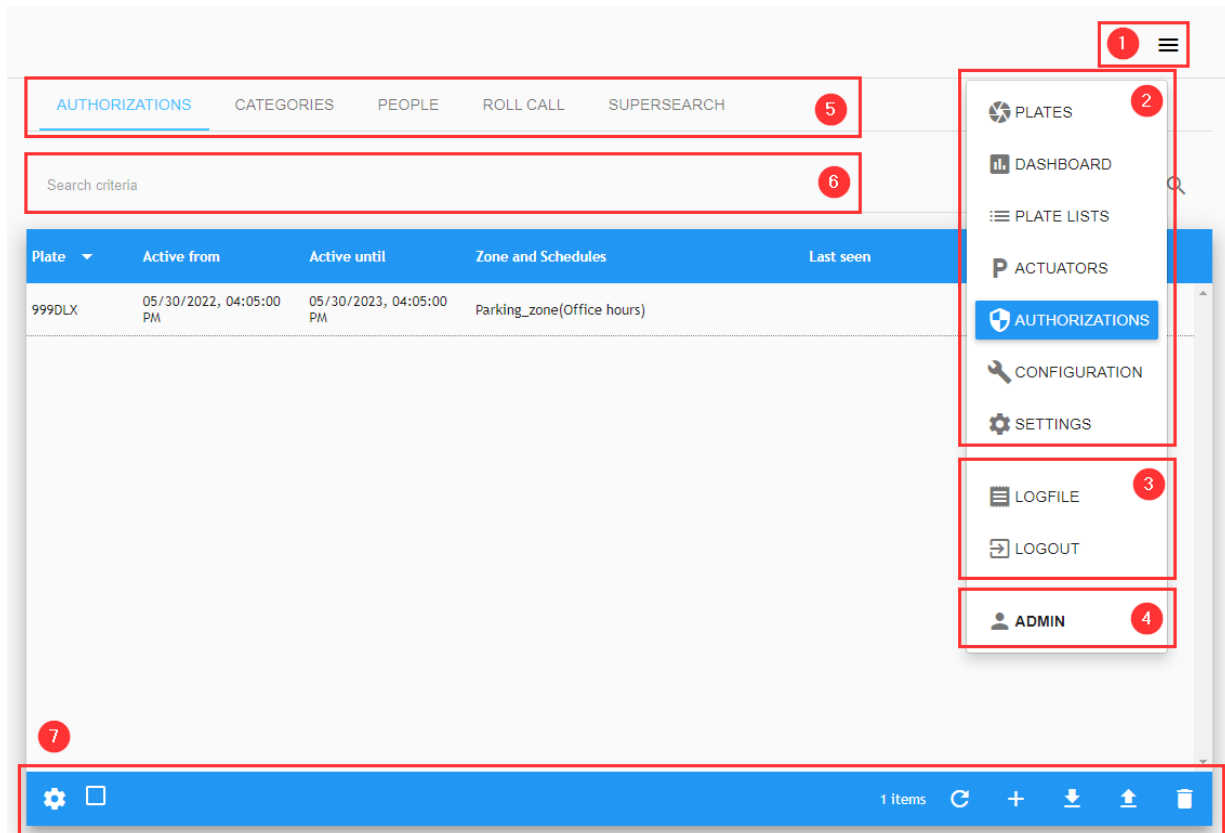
1

AUTHORIZATIONS CATEGORIES PEOPLE ROLL CALL SUPERSEARCH 5

Search criteria 6

| Plate | Active from | Active until | Zone and Schedules | Last seen |
|---|---|---|---|---|
| 999DLX | 05/30/2022, 04:05:00 PM | 05/30/2023, 04:05:00 PM | Parking_zone(Office hours) | |

2
PLATES
DASHBOARD
PLATE LISTS
P ACTUATORS
AUTHORIZATIONS
CONFIGURATION
SETTINGS

3
LOGFILE
LOGOUT

4
ADMIN

7

1 items